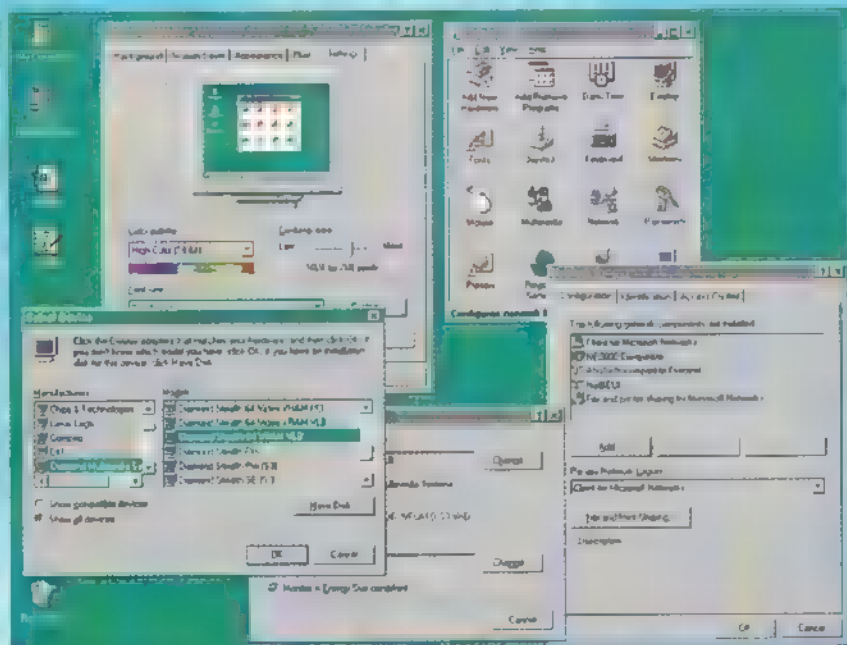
Background | Screen Saver | Appearance | Plus! | Settings

Color palette
High Color (16 bit)

Desktop area
Less More
800 by 600 pixels

Font size

Select Device

Click the Device that matches your hardware, and then click OK. If you don't know which model you have, click OK. If you have an installation disk for this device, click Have Disk.

Manufacturers:
Chips & Technologies
Cirrus Logic
Compaq
Dell
Diamond Multimedia

Models:

Show compatible devices
Show all devices

Have Disk...

OK Cancel

File Edit View Help

Add New Hardware
Add/Remove Programs
Date/Time
Display
Fonts
Joystick
Keyboard
Modems
Mouse
Multimedia
Network
Passwords
Printers

Change

Change

Monitor is Energy Star compliant

Cancel

Configuration | Identification | Access Control

The following network components are installed:
Client for Microsoft Networks
NE2000 Compatible
NetBEUI
File and printer sharing for Microsoft Networks

Add...

Primary Network Logon:
Client for Microsoft Networks

File and Print Sharing...

Description

OK Cancel